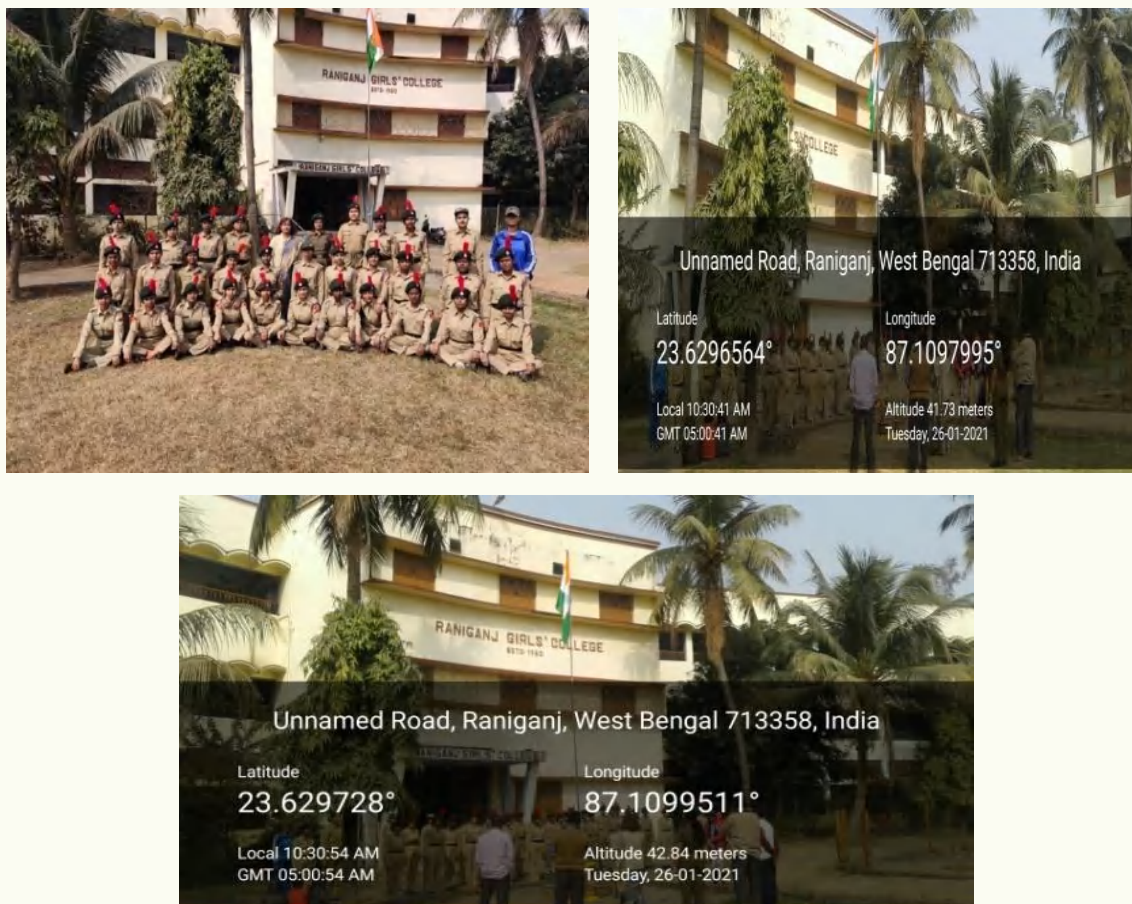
RANIGANJ GIRLS' COLLEGE
ESTD-1960
RANIGANJ GIRLS' COLLEGE

COLLEGE

Unnamed Road, Raniganj, West Bengal 713358, India
Latitude
23.6296564°
Longitude
87.1097995°
Local 10:30:41 AM
GMT 05:00:41 AM
Altitude 41.73 meters
Tuesday, 26-01-2021

RANIGANJ GIRLS' COLLEGE
ESTD-1960

Unnamed Road, Raniganj, West Bengal 713358, India
Latitude
23.629728°
Longitude
87.1099511°
Local 10:30:54 AM
GMT 05:00:54 AM
Altitude 42.84 meters
Tuesday, 26-01-2021